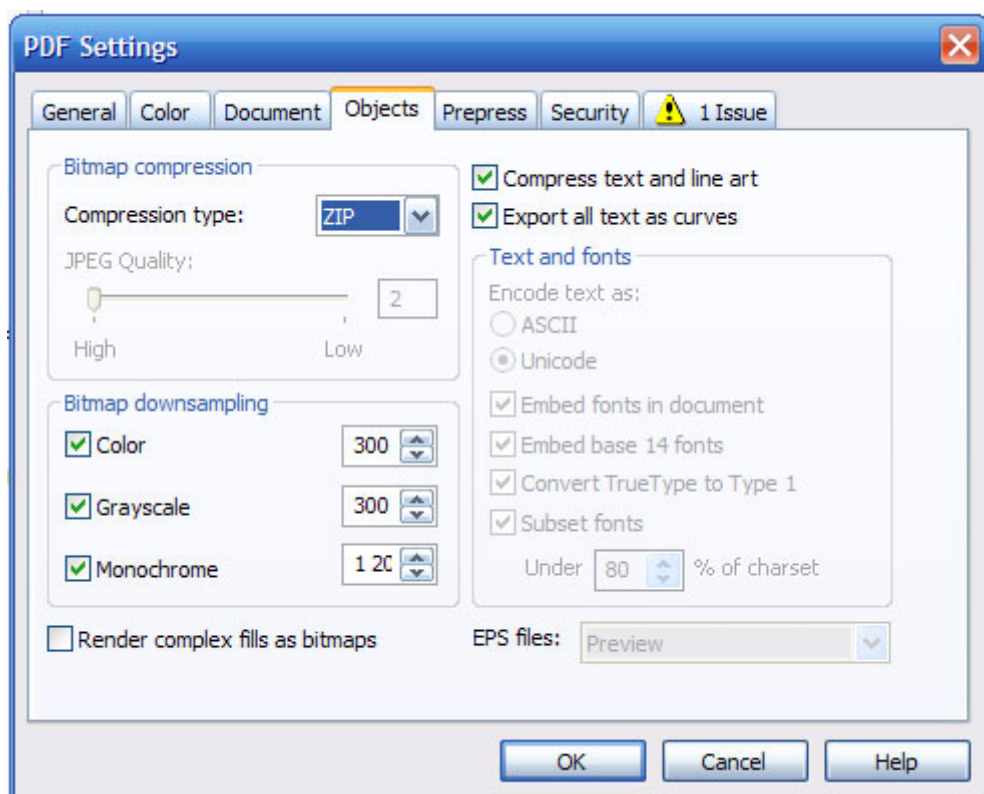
PDF Settings

General | Color | Document | Objects | Prepress | Security | 1 Issue

Bitmap compression
Compression type: ZIP
JPEG Quality:
2
High Low

Bitmap downsampling
Color 300
Grayscale 300
Monochrome 1 20

Render complex fills as bitmaps

Compress text and line art
Export all text as curves

Text and fonts
Encode text as:
ASCII
Unicode
Embed fonts in document
Embed base 14 fonts
Convert TrueType to Type 1
Subset fonts
Under 80 % of charset

EPS files: Preview

OK Cancel Help